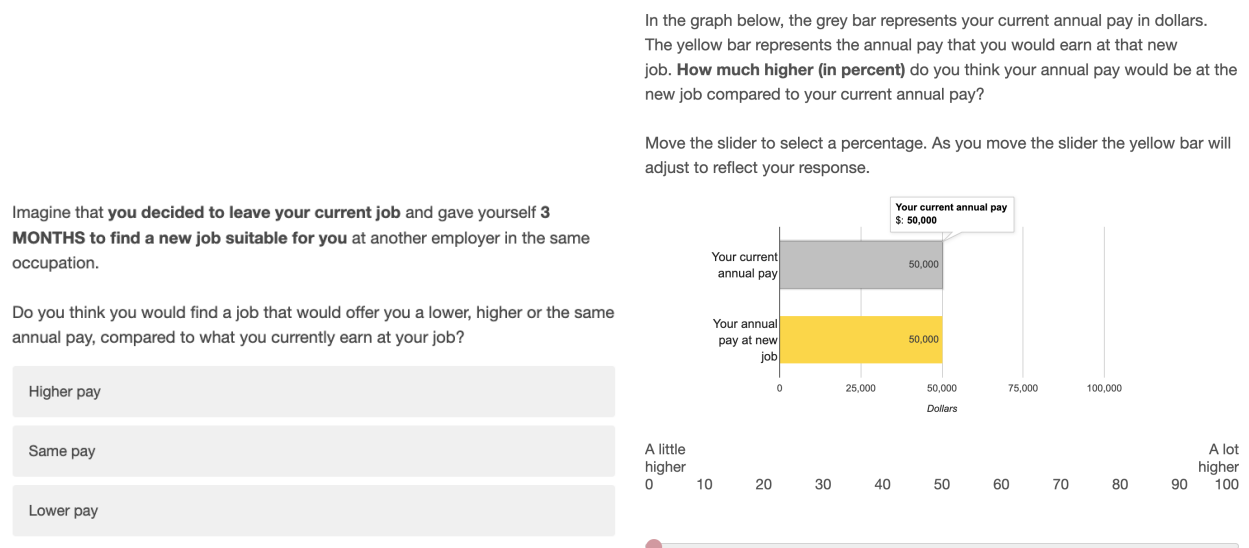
Imagine that **you decided to leave your current job** and gave yourself **3 MONTHS to find a new job suitable for you** at another employer in the same occupation.

Do you think you would find a job that would offer you a lower, higher or the same annual pay, compared to what you currently earn at your job?

Higher pay

Same pay

Lower pay

In the graph below, the grey bar represents your current annual pay in dollars. The yellow bar represents the annual pay that you would earn at that new job. **How much higher (in percent)** do you think your annual pay would be at the new job compared to your current annual pay?

Move the slider to select a percentage. As you move the slider the yellow bar will adjust to reflect your response.

Your current annual pay
$: 50,000

Your current annual pay

50,000

Your annual pay at new job

50,000

0 25,000 50,000 75,000 100,000

Dollars

A little higher

A lot higher

0 10 20 30 40 50 60 70 80 90 100